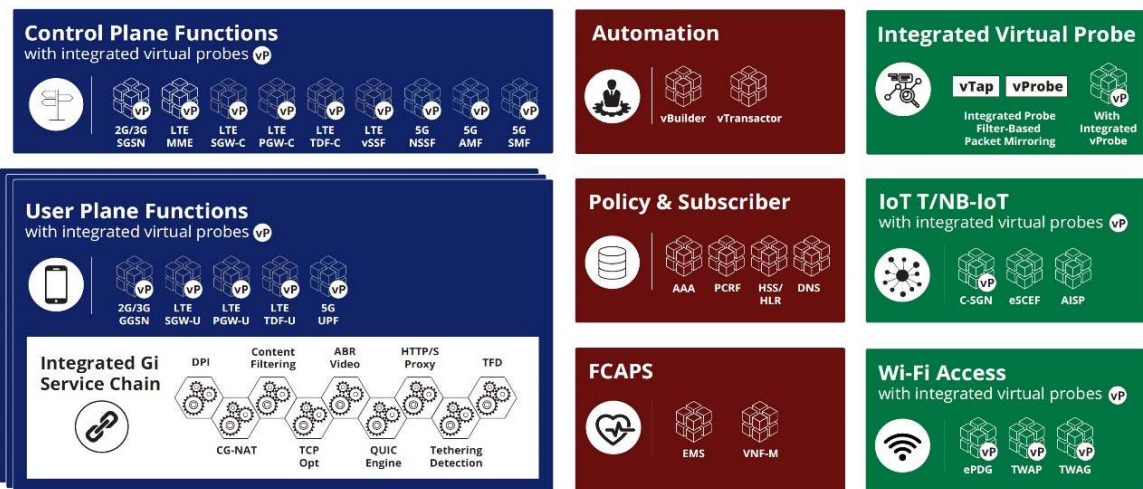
Control Plane Functions
with integrated virtual probes vP

vP vP vP vP vP vP vP vP vP
2G/3G SGSN
LTE MME
LTE SGW-C
LTE PGW-C
LTE TDF-C
LTE vSSF
5G NSSF
5G AMF
5G SMF

Automation

vBuilder
vTransactor

Integrated Virtual Probe

vTap
vProbe
vP
Integrated Probe Filter-Based Packet Mirroring
With Integrated vProbe

User Plane Functions
with integrated virtual probes vP

vP vP vP vP vP
2G/3G GGSN
LTE SGW-U
LTE PGW-U
LTE TDF-U
5G UPF

Integrated Gi Service Chain

DPI
Content Filtering
ABR Video
HTTP/S Proxy
TFD
CG-NAT
TCP Opt
QUIC Engine
Tethering Detection

Policy & Subscriber

AAA
PCRF
HSS/ HLR
DNS

IoT T/NB-IoT
with integrated virtual probes vP

vP
C-SGN
eSCEF
AISP

FCAPS

EMS
VNF-M

Wi-Fi Access
with integrated virtual probes vP

vP vP vP
ePDG
TWAP
TWAG